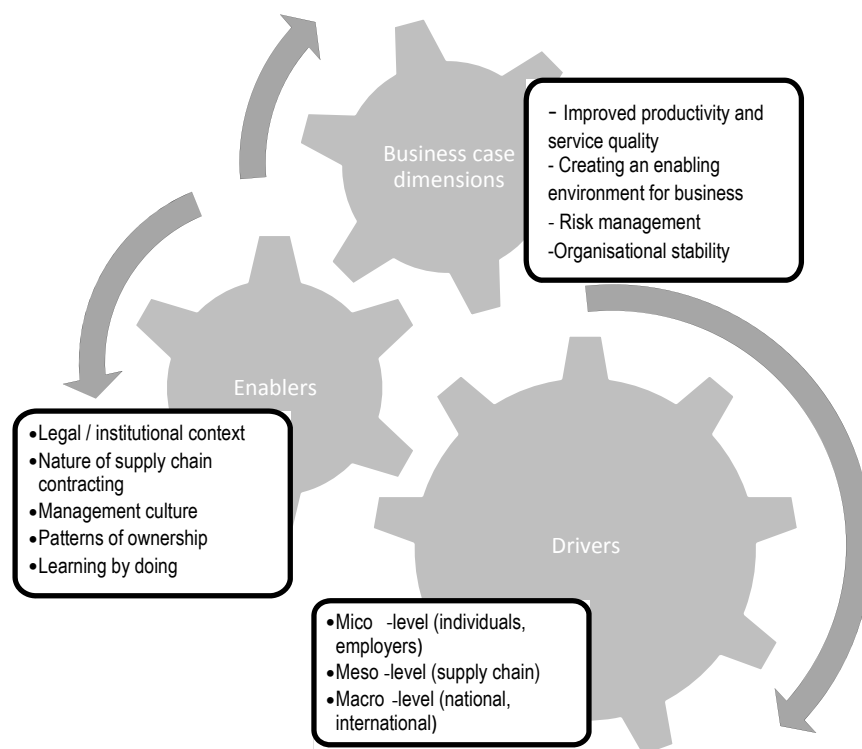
Business case dimensions

- Improved productivity and service quality
- Creating an enabling environment for business
- Risk management
-Organisational stability

Enablers

- Legal / institutional context
- Nature of supply chain contracting
- Management culture
- Patterns of ownership
- Learning by doing

Drivers

- Mico -level (individuals, employers)
- Meso -level (supply chain)
- Macro -level (national, international)